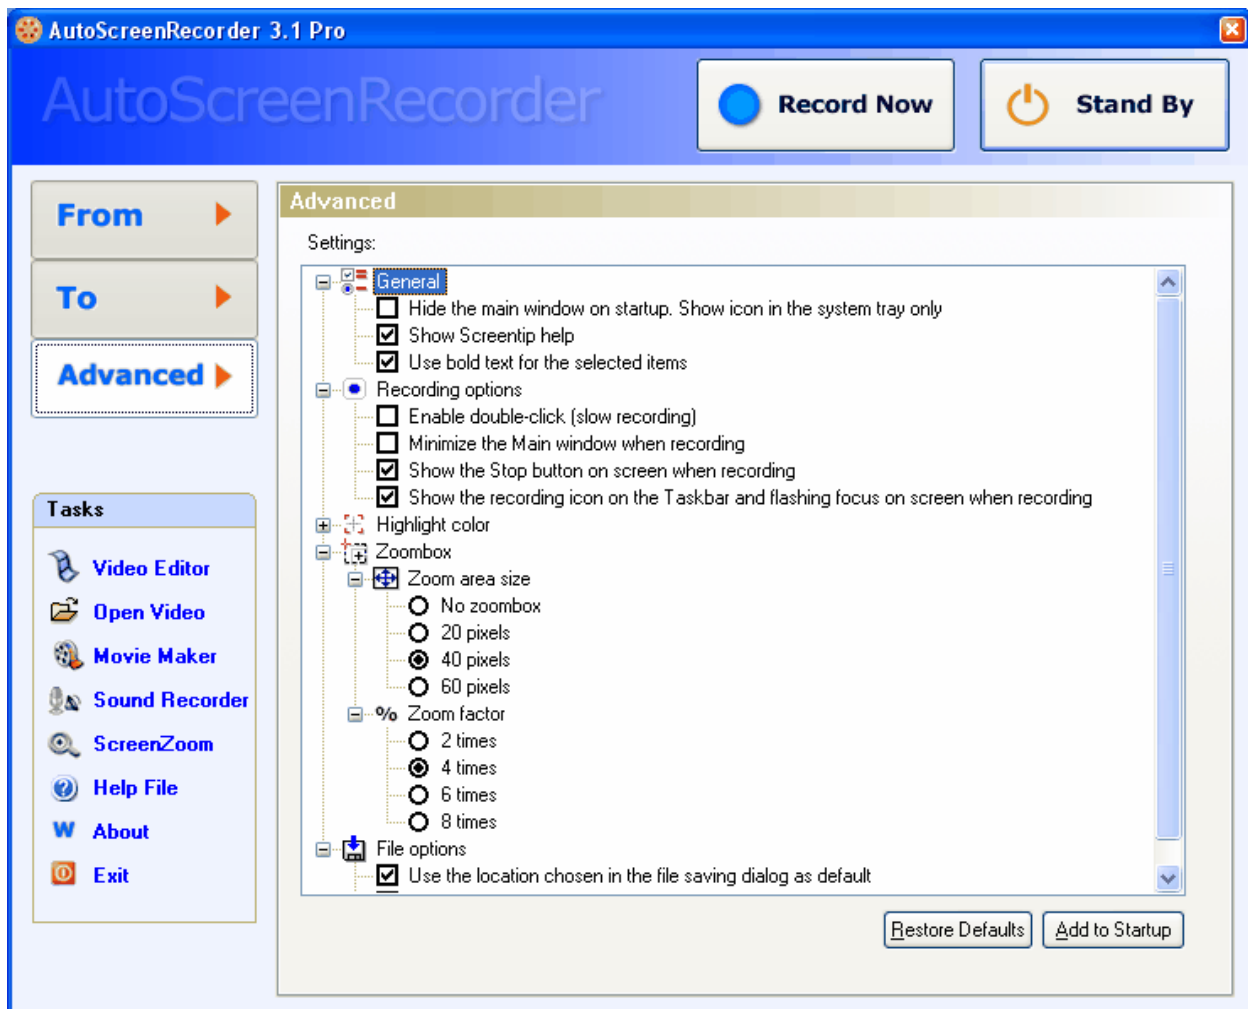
AutoScreenRecorder 3.1 Pro

AutoScreenRecorder

Record Now

Stand By

From

To

Advanced

Tasks

Video Editor

Open Video

Movie Maker

Sound Recorder

ScreenZoom

Help File

About

Exit

Advanced

Settings:

General

Hide the main window on startup. Show icon in the system tray only

Show Screentip help

Use bold text for the selected items

Recording options

Enable double-click (slow recording)

Minimize the Main window when recording

Show the Stop button on screen when recording

Show the recording icon on the Taskbar and flashing focus on screen when recording

Highlight color

Zoombox

Zoom area size

No zoombox

20 pixels

40 pixels

60 pixels

Zoom factor

2 times

4 times

6 times

8 times

File options

Use the location chosen in the file saving dialog as default

Restore Defaults

Add to Startup